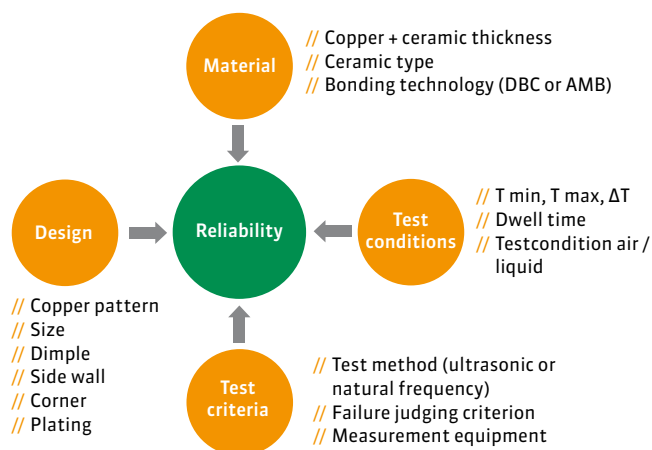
Material

// Copper + ceramic thickness
// Ceramic type
// Bonding technology (DBC or AMB)

Design

Reliability

Test conditions

// T min, T max, ΔT
// Dwell time
// Testcondition air / liquid

// Copper pattern
// Size
// Dimple
// Side wall
// Corner
// Plating

Test criteria

// Test method (ultrasonic or natural frequency)
// Failure judging criterion
// Measurement equipment